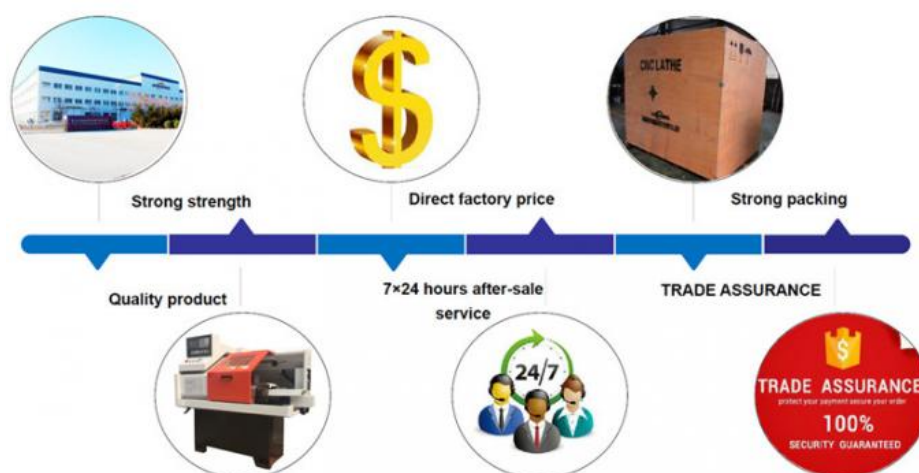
Strong strength

$

Direct factory price

CNC LATHE

Strong packing

Quality product

7×24 hours after-sale service

24/7

TRADE ASSURANCE

$

TRADE ASSURANCE

protect your payment secure your order

100%

SECURITY GUARANTEED